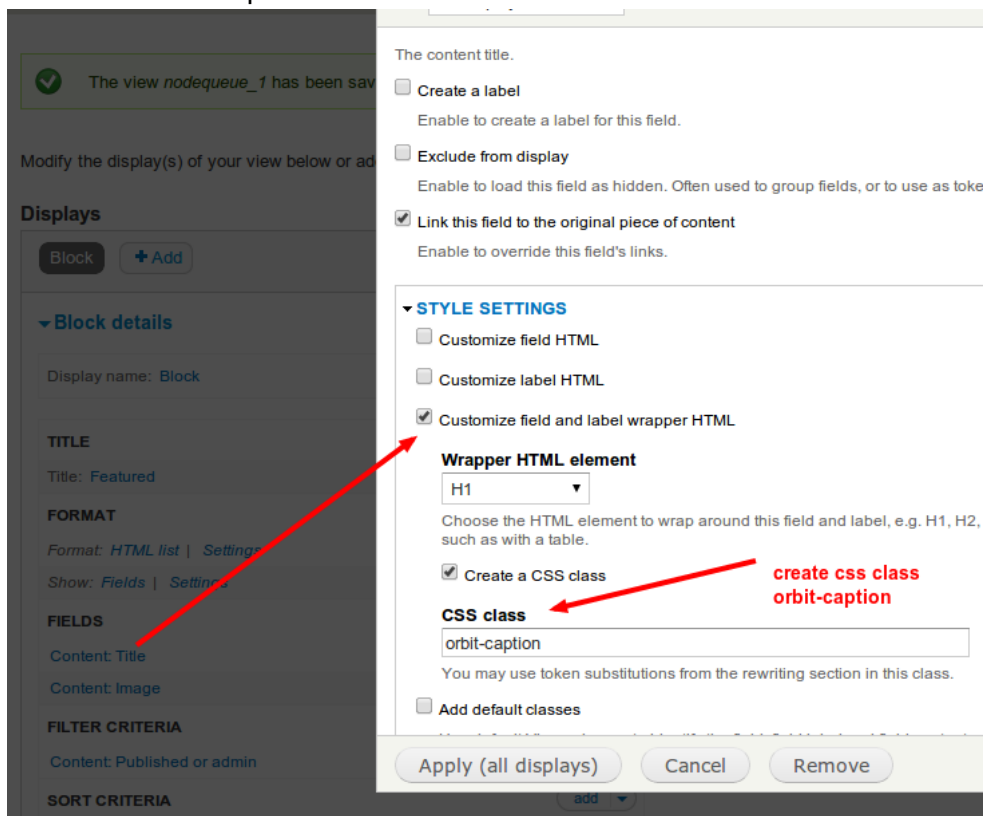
The view *nodequeue_1* has been sav

Modify the display(s) of your view below or ad

Displays

Block

+ Add

▾ Block details

Display name: Block

TITLE

Title: Featured

FORMAT

Format: HTML list | Settings

Show: Fields | Settings

FIELDS

Content: Title

Content: Image

FILTER CRITERIA

Content: Published or admin

SORT CRITERIA

add

The content title.

Create a label

Enable to create a label for this field.

Exclude from display

Enable to load this field as hidden. Often used to group fields, or to use as toke

Link this field to the original piece of content

Enable to override this field's links.

▾ STYLE SETTINGS

Customize field HTML

Customize label HTML

Customize field and label wrapper HTML

Wrapper HTML element

H1

Choose the HTML element to wrap around this field and label, e.g. H1, H2, such as with a table.

Create a CSS class

create css class orbit-caption

CSS class

orbit-caption

You may use token substitutions from the rewriting section in this class.

Add default classes

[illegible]

Apply (all displays)

Cancel

Remove